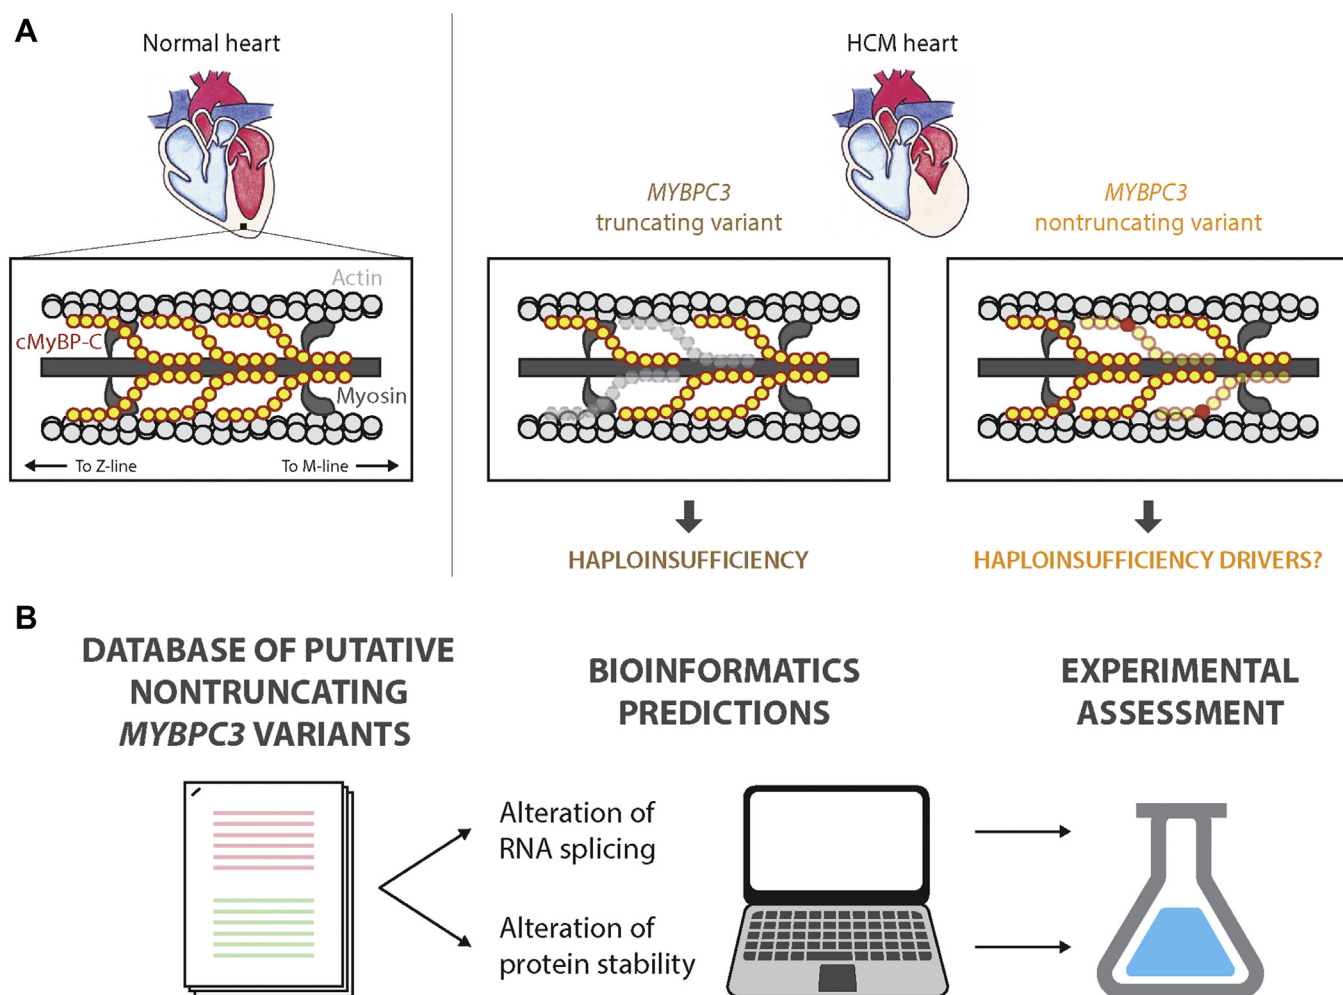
A

Normal heart

Actin

cMyBP-C

Myosin

To Z-line

To M-line

HCM heart

*MYBPC3* truncating variant

*MYBPC3* nontruncating variant

HAPLOINSUFFICIENCY

HAPLOINSUFFICIENCY DRIVERS?

B

DATABASE OF PUTATIVE NONTRUNCATING *MYBPC3* VARIANTS

BIOINFORMATICS PREDICTIONS

EXPERIMENTAL ASSESSMENT

Alteration of RNA splicing

Alteration of protein stability